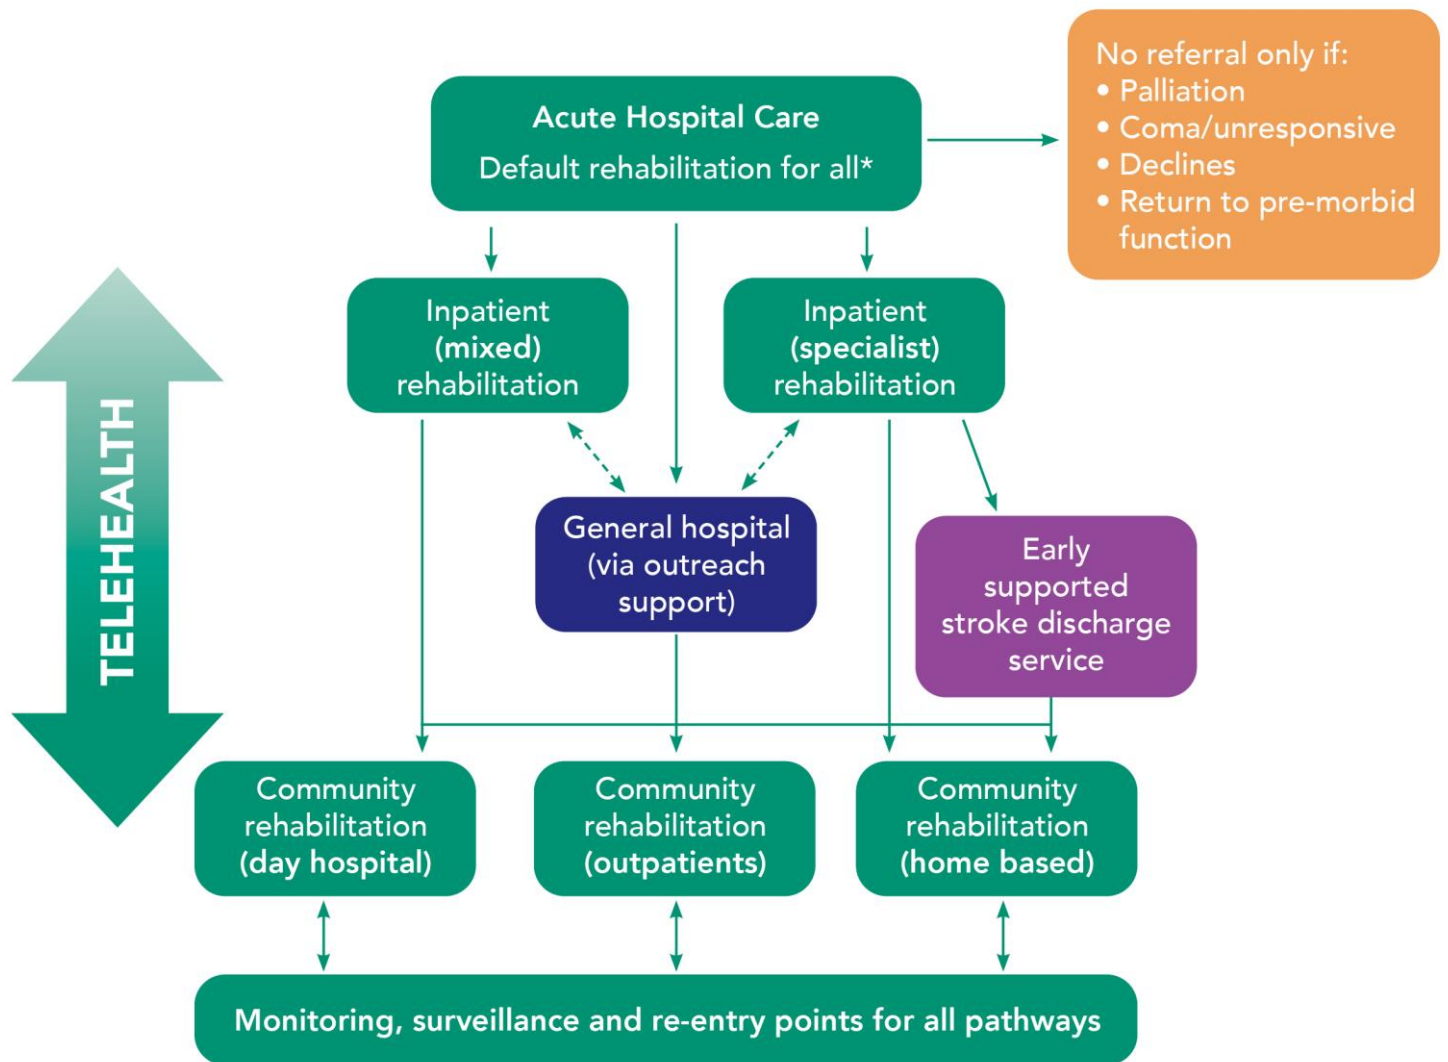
Acute Hospital Care
Default rehabilitation for all*

No referral only if:
• Palliation
• Coma/unresponsive
• Declines
• Return to pre-morbid function

TELEHEALTH

Inpatient (mixed) rehabilitation

Inpatient (specialist) rehabilitation

General hospital (via outreach support)

Early supported stroke discharge service

Community rehabilitation (day hospital)

Community rehabilitation (outpatients)

Community rehabilitation (home based)

Monitoring, surveillance and re-entry points for all pathways